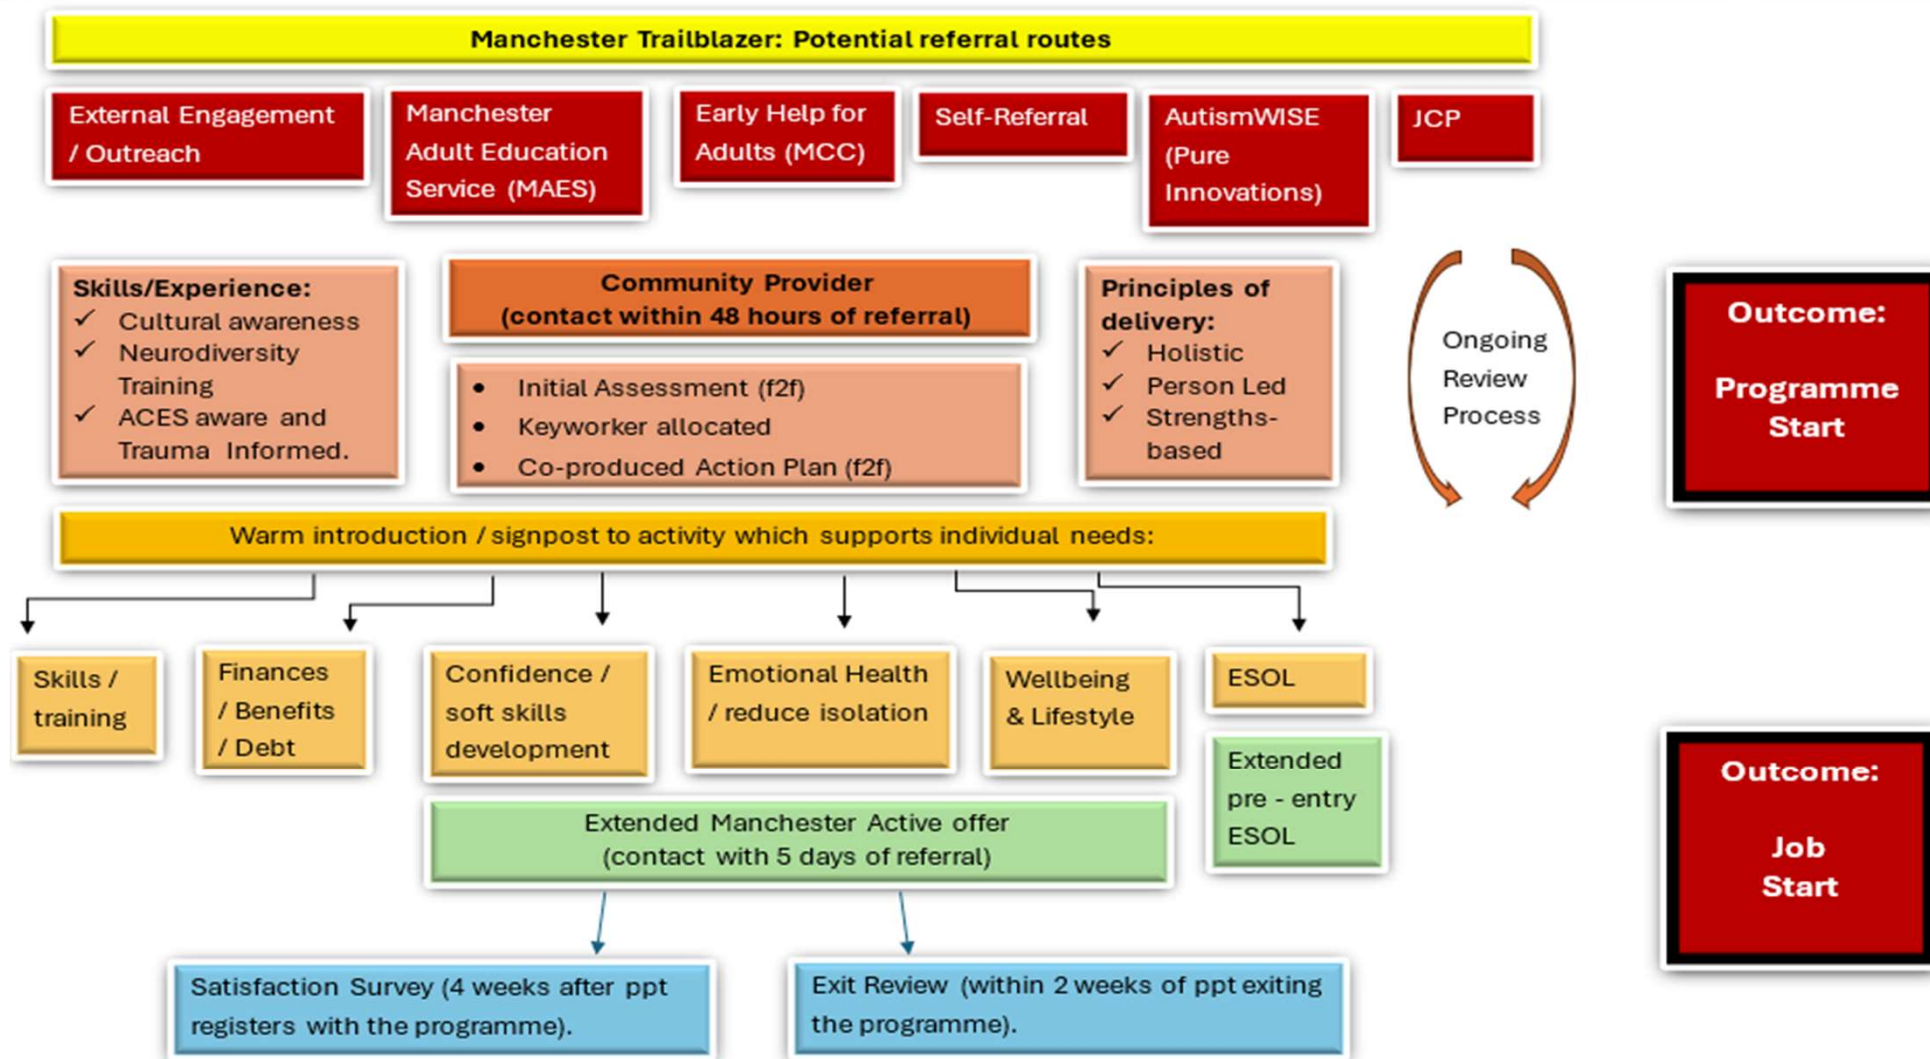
Manchester Trailblazer: Potential referral routes

External Engagement / Outreach

Manchester Adult Education Service (MAES)

Early Help for Adults (MCC)

Self-Referral

AutismWISE (Pure Innovations)

JCP

Skills/Experience:
✓ Cultural awareness
✓ Neurodiversity Training
✓ ACES aware and Trauma Informed.

Community Provider
(contact within 48 hours of referral)

• Initial Assessment (f2f)
• Keyworker allocated
• Co-produced Action Plan (f2f)

Principles of delivery:
✓ Holistic
✓ Person Led
✓ Strengths-based

Ongoing Review Process

Outcome:

Programme Start

Warm introduction / signpost to activity which supports individual needs:

Skills / training

Finances / Benefits / Debt

Confidence / soft skills development

Emotional Health / reduce isolation

Wellbeing & Lifestyle

ESOL

Extended pre - entry ESOL

Extended Manchester Active offer
(contact with 5 days of referral)

Outcome:

Job Start

Satisfaction Survey (4 weeks after ppt registers with the programme).

Exit Review (within 2 weeks of ppt exiting the programme).